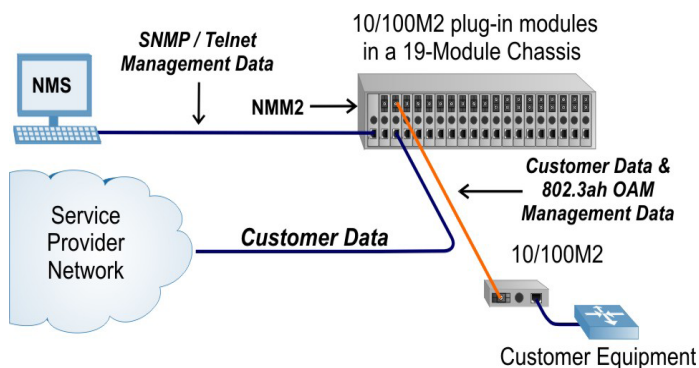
10/100M2 plug-in modules in a 19-Module Chassis

SNMP / Telnet Management Data

NMS

NMM2

Customer Data & 802.3ah OAM Management Data

Service Provider Network

Customer Data

10/100M2

Customer Equipment